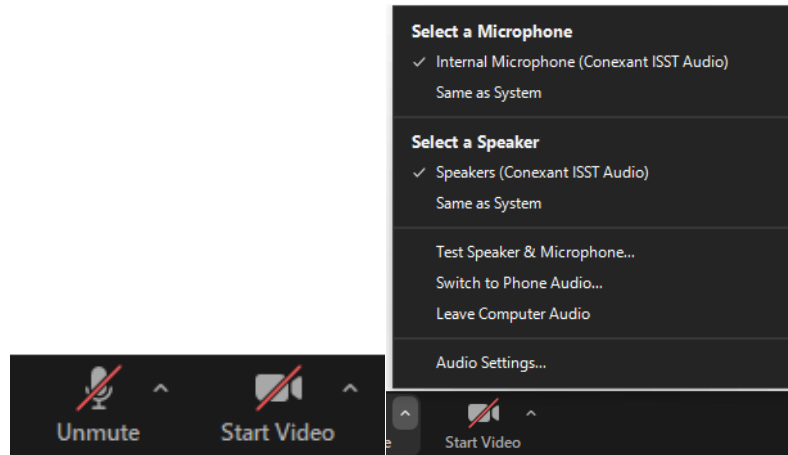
Unmute

Start Video

Select a Microphone

✓ Internal Microphone (Conexant ISST Audio)

Same as System

Select a Speaker

✓ Speakers (Conexant ISST Audio)

Same as System

Test Speaker & Microphone...

Switch to Phone Audio...

Leave Computer Audio

Audio Settings...

e

Start Video